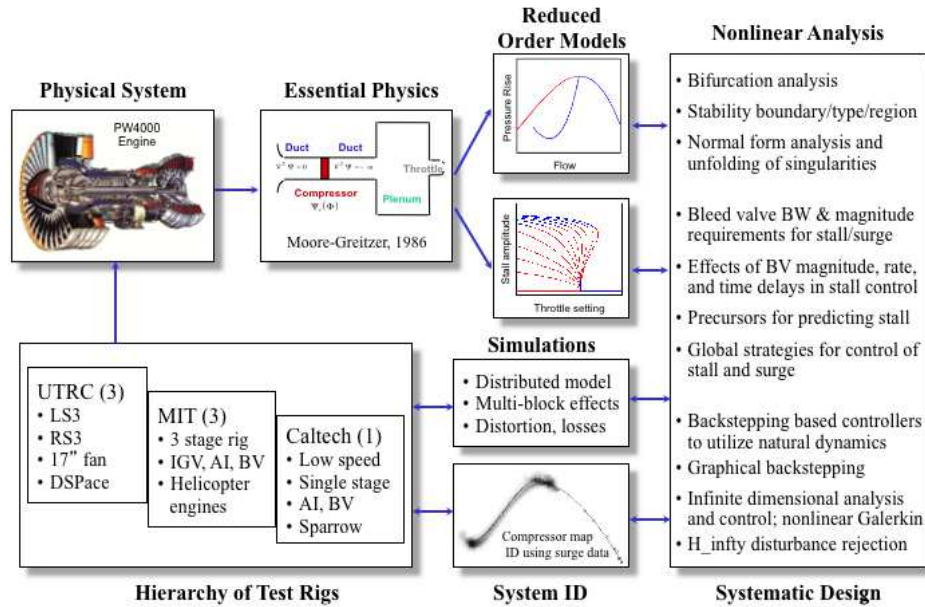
Physical System

PW4000 Engine

Essential Physics

Duct Duct

Compressor

$\Psi_c(\Phi)$

Throttle

Plenum

Moore-Greitzer, 1986

Reduced Order Models

Pressure Rise

Flow

Stall amplitude

Throttle setting

Nonlinear Analysis

• Bifurcation analysis
• Stability boundary/type/region
• Normal form analysis and unfolding of singularities

• Bleed valve BW & magnitude requirements for stall/surge
• Effects of BV magnitude, rate, and time delays in stall control
• Precursors for predicting stall
• Global strategies for control of stall and surge

• Backstepping based controllers to utilize natural dynamics
• Graphical backstepping
• Infinite dimensional analysis and control; nonlinear Galerkin
• H_infty disturbance rejection

Systematic Design

Simulations

• Distributed model
• Multi-block effects
• Distortion, losses

Compressor map ID using surge data

System ID

UTRC (3)
• LS3
• RS3
• 17" fan
• DSPace

MIT (3)
• 3 stage rig
• IGV, AI, BV
• Helicopter engines

Caltech (1)
• Low speed
• Single stage
• AI, BV
• Sparrow

Hierarchy of Test Rigs